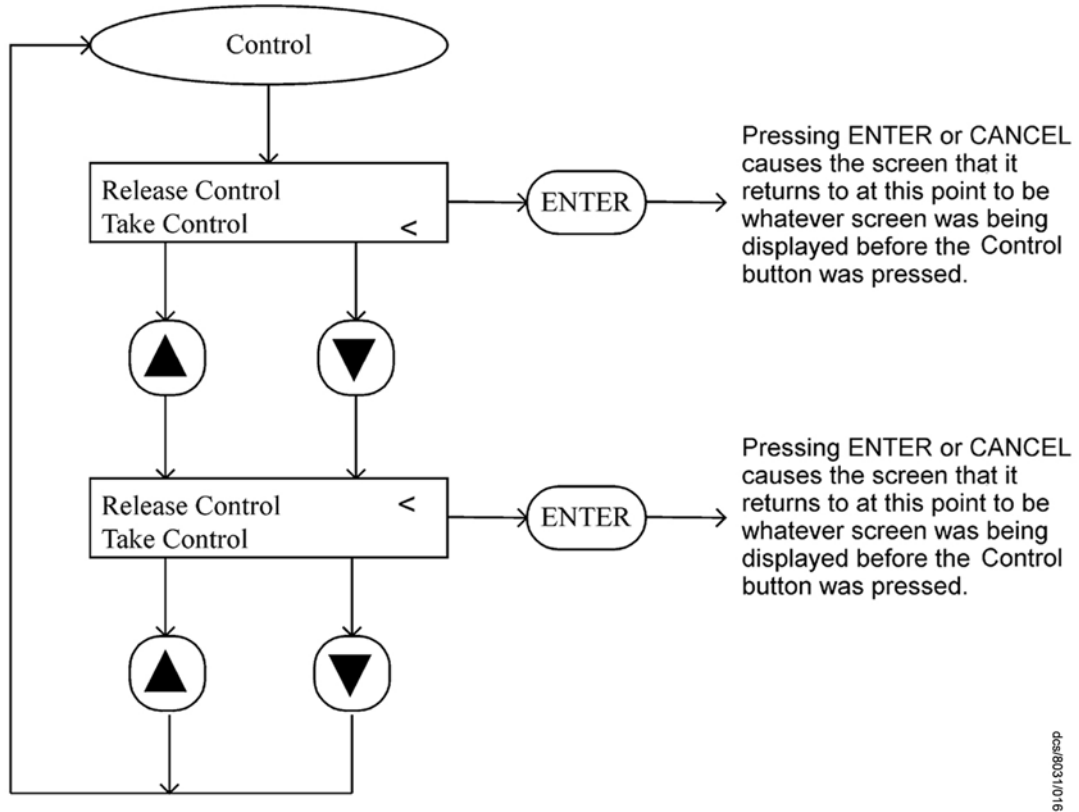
Control

Release Control
Take Control <

ENTER

Pressing ENTER or CANCEL causes the screen that it returns to at this point to be whatever screen was being displayed before the Control button was pressed.

▲ ▼

Release Control <
Take Control

ENTER

Pressing ENTER or CANCEL causes the screen that it returns to at this point to be whatever screen was being displayed before the Control button was pressed.

▲ ▼

dcs/8031/016